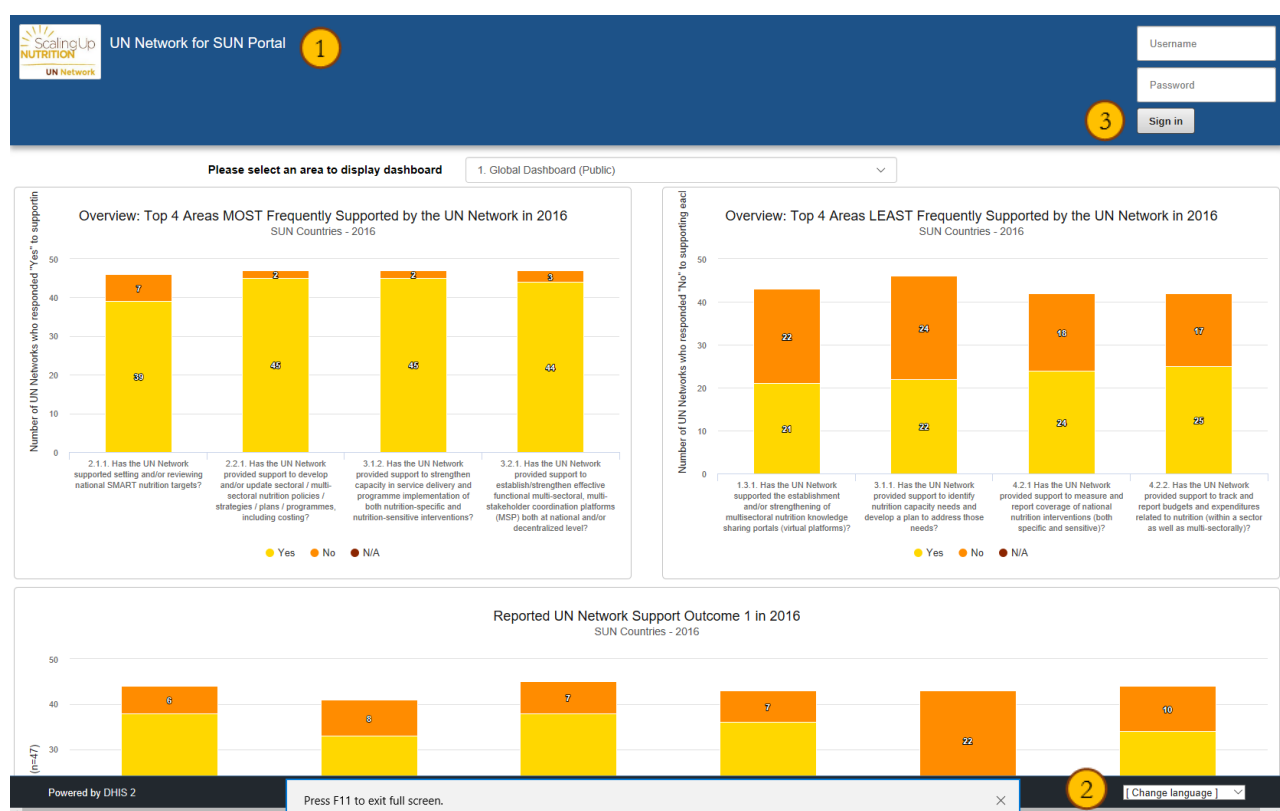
ScalingUp NUTRITION UN Network

UN Network for SUN Portal

1

Username

Password

3

Sign in

Please select an area to display dashboard

1. Global Dashboard (Public)

Overview: Top 4 Areas MOST Frequently Supported by the UN Network in 2016
SUN Countries - 2016

Number of UN Networks who responded "Yes" to supportin

50
40
30
20
10
0

| | 2.1.1. Has the UN Network supported setting and/or reviewing national SMART nutrition targets? | 2.2.1. Has the UN Network provided support to develop and/or update sectoral / multi-sectoral nutrition policies / strategies / plans / programmes, including costing? | 3.1.2. Has the UN Network provided support to strengthen capacity in service delivery and programme implementation of both nutrition-specific and nutrition-sensitive interventions? | 3.2.1. Has the UN Network provided support to establish/strengthen effective functional multi-sectoral, multi-stakeholder coordination platforms (MSP) both at national and/or decentralized level? |
|---|---|---|---|---|
| No | 7 | 2 | 2 | 3 |
| Yes | 39 | 45 | 45 | 44 |

Yes No N/A

Overview: Top 4 Areas LEAST Frequently Supported by the UN Network in 2016
SUN Countries - 2016

Number of UN Networks who responded "No" to supporting eacl

50
40
30
20
10
0

| | 1.3.1. Has the UN Network supported the establishment and/or strengthening of multisectoral nutrition knowledge sharing portals (virtual platforms)? | 3.1.1. Has the UN Network provided support to identify nutrition capacity needs and develop a plan to address those needs? | 4.2.1 Has the UN Network provided support to measure and report coverage of national nutrition interventions (both specific and sensitive)? | 4.2.2. Has the UN Network provided support to track and report budgets and expenditures related to nutrition (within a sector as well as multi-sectorally)? |
|---|---|---|---|---|
| No | 22 | 24 | 18 | 17 |
| Yes | 21 | 22 | 24 | 25 |

Yes No N/A

Reported UN Network Support Outcome 1 in 2016
SUN Countries - 2016

50
40
30
(n=47)

6 8 7 7 22 10

Powered by DHIS 2

Press F11 to exit full screen.

2

[ Change language ]